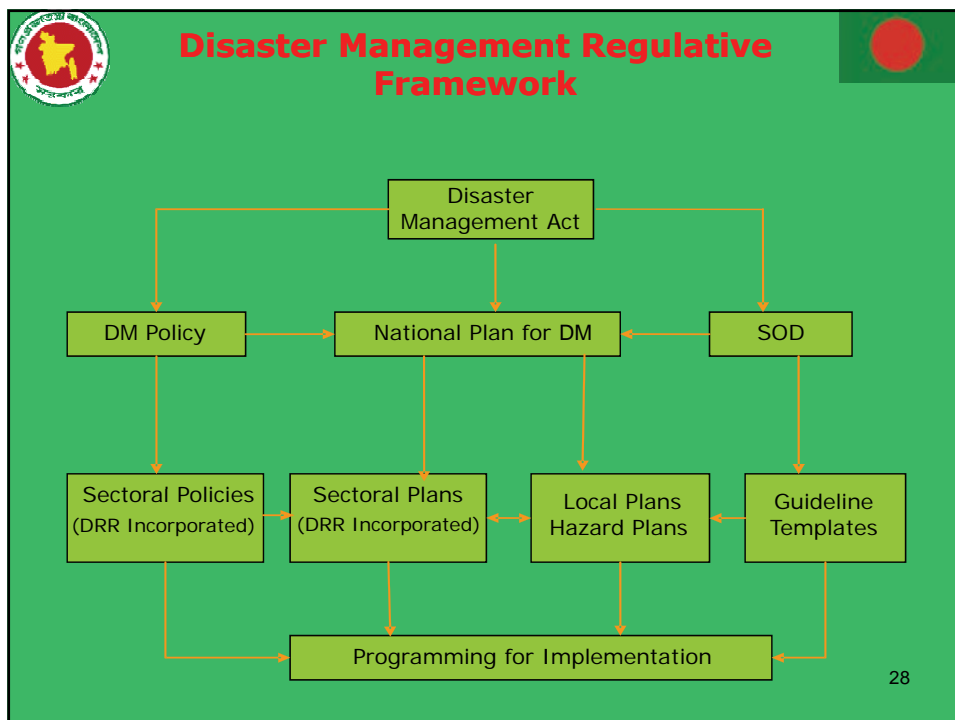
Disaster Management Regulative Framework

Disaster Management Act

DM Policy

National Plan for DM

SOD

Sectoral Policies (DRR Incorporated)

Sectoral Plans (DRR Incorporated)

Local Plans Hazard Plans

Guideline Templates

Programming for Implementation

28